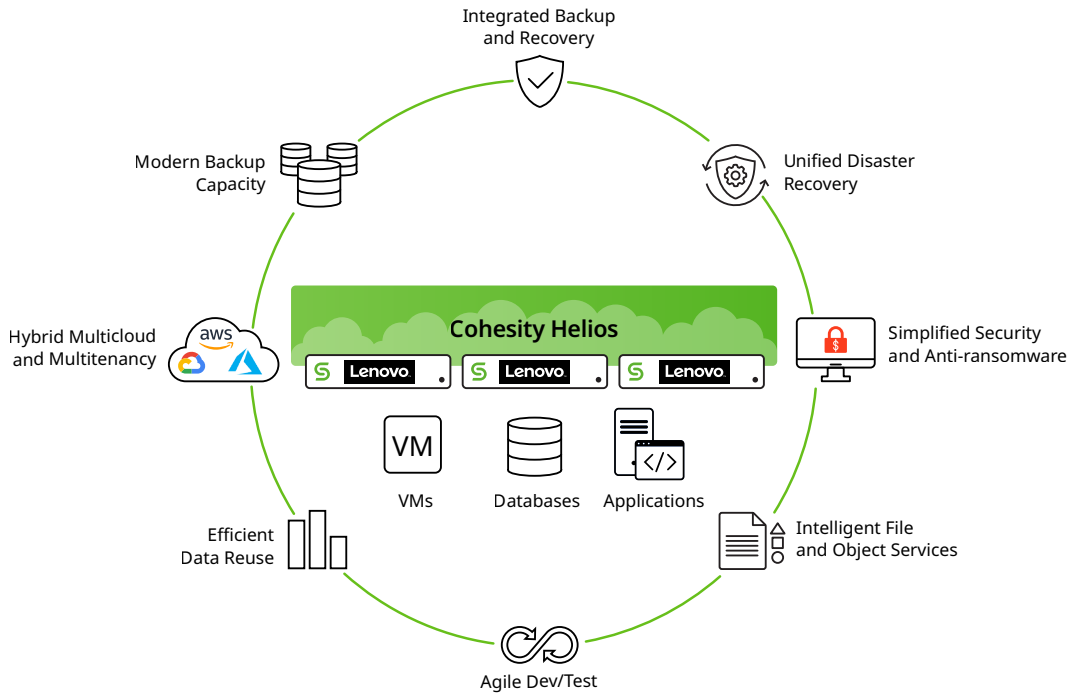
Integrated Backup and Recovery

Unified Disaster Recovery

Simplified Security and Anti-ransomware

Intelligent File and Object Services

Agile Dev/Test

Efficient Data Reuse

Hybrid Multicloud and Multitenancy

aws

Modern Backup Capacity

Cohesity Helios

Lenovo

Lenovo

Lenovo

VM

$

VMs

Databases

Applications